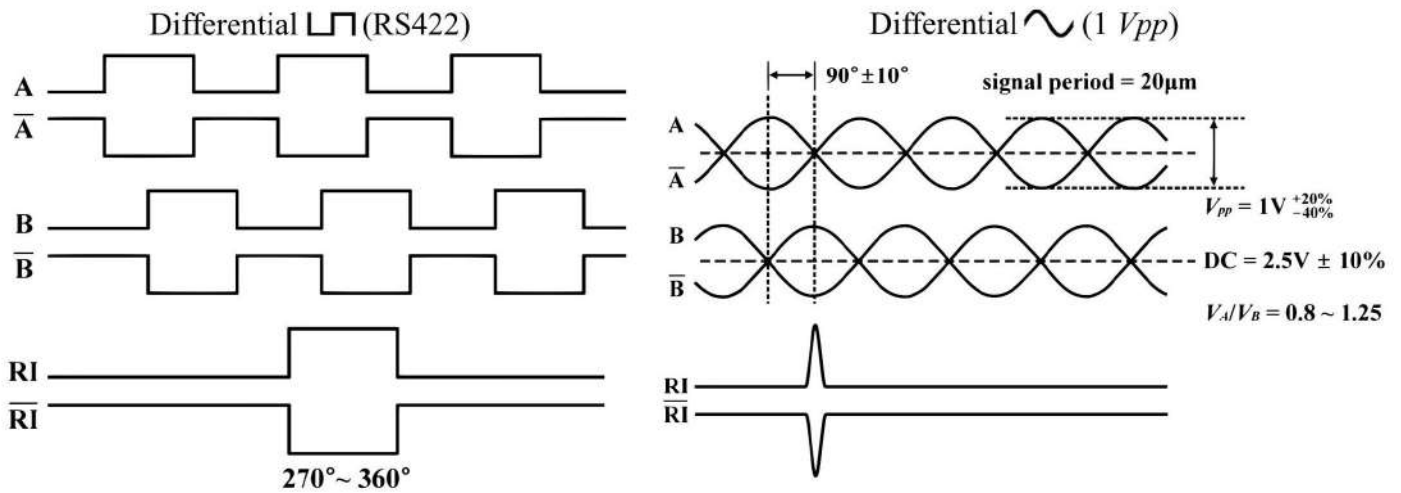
Differential (RS422)

A
$\overline{A}$
B
$\overline{B}$
RI
$\overline{RI}$
270°~ 360°

Differential (1 $Vpp$)

90° ±10°
signal period = 20μm
A
$\overline{A}$
$V_{PP} = 1V^{+20\%}_{-40\%}$
B
$\overline{B}$
DC = 2.5V ± 10%
$V_A/V_B = 0.8 \sim 1.25$
RI
$\overline{RI}$